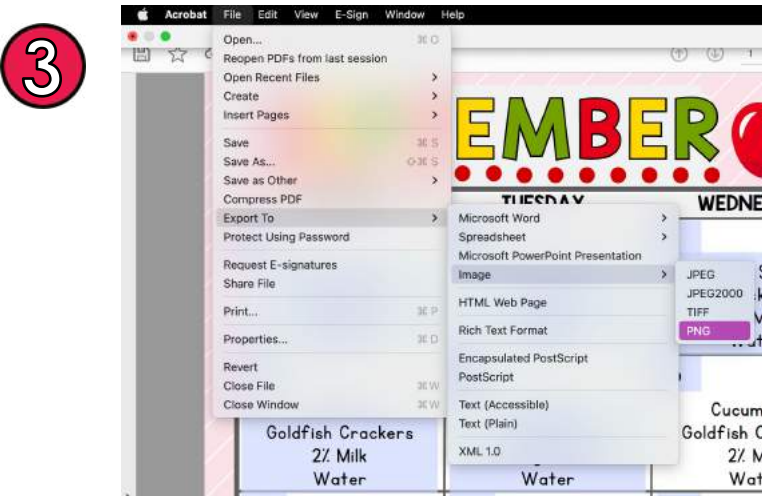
3

Acrobat File Edit View E-Sign Window Help

Open... ⌘O
Reopen PDFs from last session
Open Recent Files
Create
Insert Pages
Save ⌘S
Save As... ⇧⌘S
Save as Other
Compress PDF
Export To
Protect Using Password
Request E-signatures
Share File
Print... ⌘P
Properties... ⌘D
Revert
Close File ⌘W
Close Window ⌘W

Microsoft Word
Spreadsheet
Microsoft PowerPoint Presentation
Image
HTML Web Page
Rich Text Format
Encapsulated PostScript
PostScript
Text (Accessible)
Text (Plain)
XML 1.0

JPEG
JPEG2000
TIFF
PNG

EMBER

TUESDAY WEDNE

Goldfish Crackers
2% Milk
Water

Water

Cucum
Goldfish C
2% M
Wat